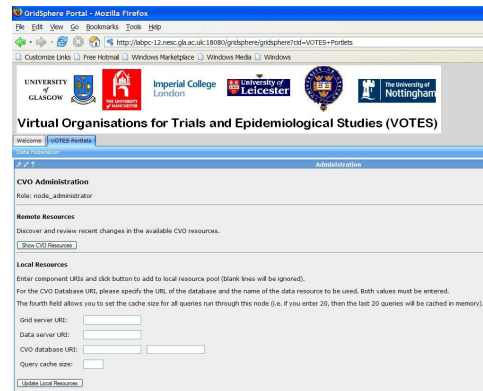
GridSphere Portal - Mozilla Firefox

File Edit View Go Bookmarks Tools Help

http://labpc-12.nesc.gla.ac.uk:18080/gridsphere/gridsphere?cid=VOTES+Portlets

Customize Links Free Hotmail Windows Marketplace Windows Media Windows

UNIVERSITY of GLASGOW

THE UNIVERSITY of MANCHESTER

Imperial College London

University of Leicester

The University of Nottingham

Virtual Organisations for Trials and Epidemiological Studies (VOTES)

Welcome VOTES Portlets

Data Federation

Administration

CVO Administration

Role: node_administrator

Remote Resources

Discover and review recent changes in the available CVO resources.

Show CVO Resources

Local Resources

Enter component URIs and click button to add to local resource pool (blank lines will be ignored).

For the CVO Database URI, please specify the URL of the database and the name of the data resource to be used. Both values must be entered.

The fourth field allows you to set the cache size for all queries run through this node (i.e. if you enter 20, then the last 20 queries will be cached in memory).

Grid server URI:

Data server URI:

CVO database URI:

Query cache size:

Update Local Resources